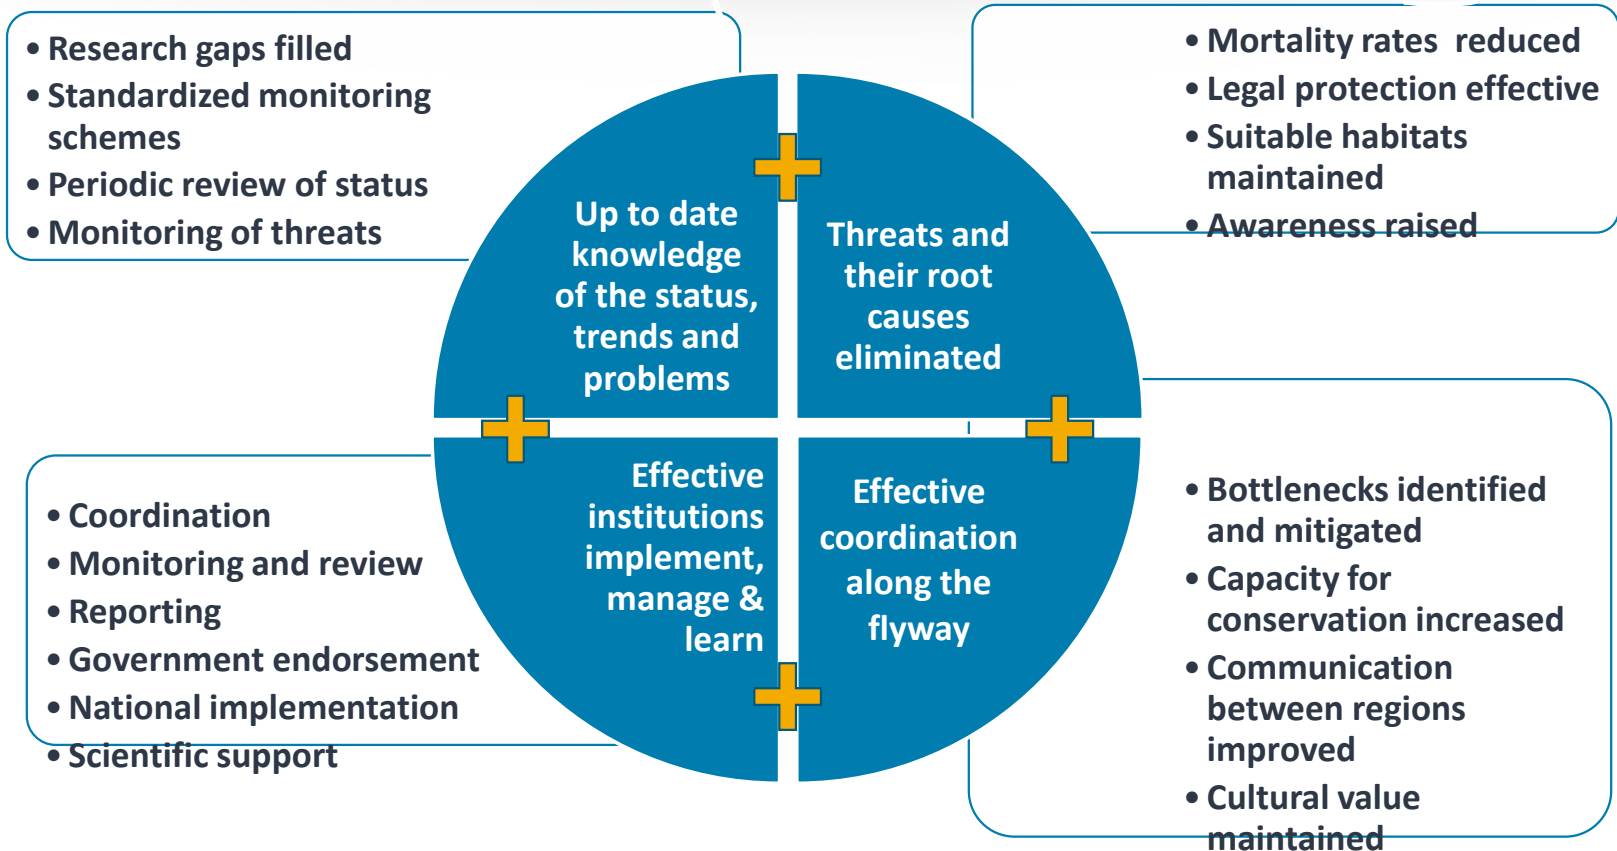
• Research gaps filled
• Standardized monitoring schemes
• Periodic review of status
• Monitoring of threats

• Mortality rates reduced
• Legal protection effective
• Suitable habitats maintained
• Awareness raised

Up to date knowledge of the status, trends and problems

Threats and their root causes eliminated

Effective institutions implement, manage & learn

Effective coordination along the flyway

• Coordination
• Monitoring and review
• Reporting
• Government endorsement
• National implementation
• Scientific support

• Bottlenecks identified and mitigated
• Capacity for conservation increased
• Communication between regions improved
• Cultural value maintained